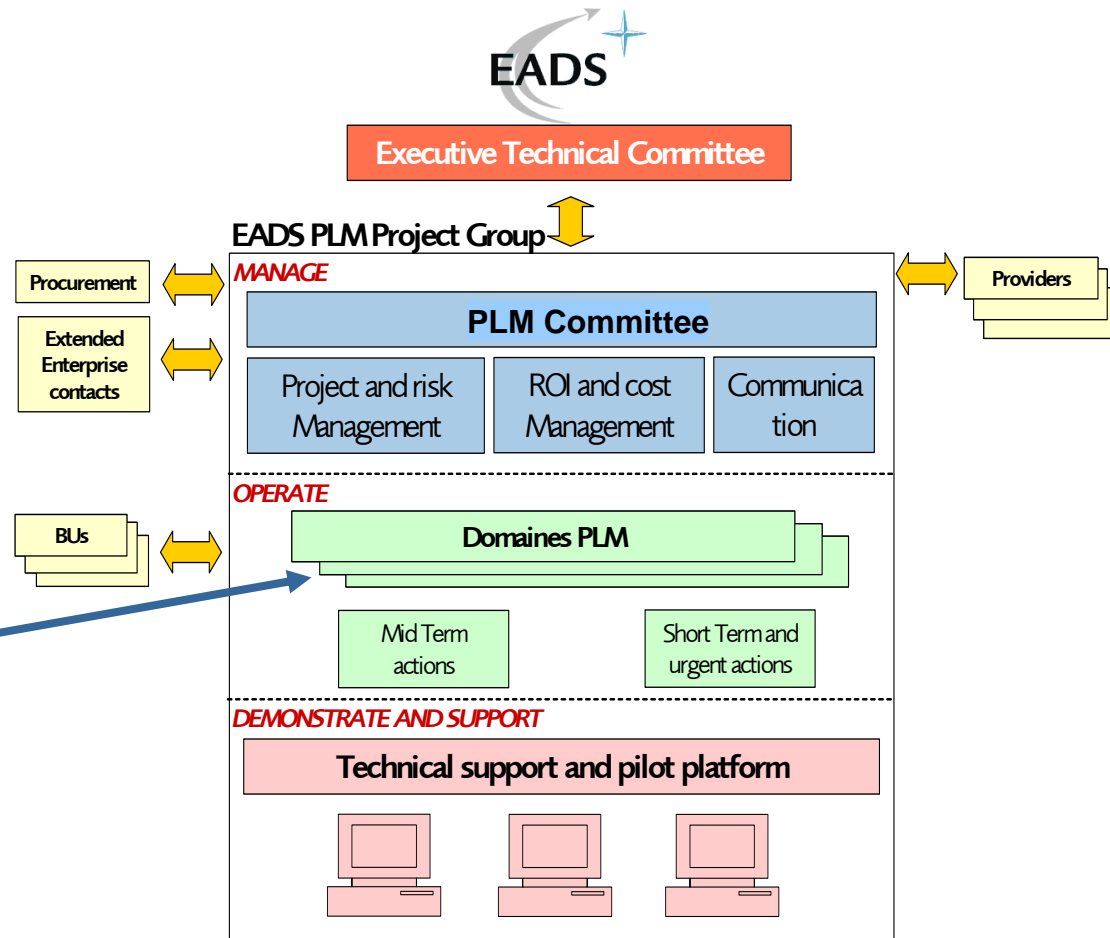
EADS

Executive Technical Committee

EADS PLM Project Group

Procurement

Extended Enterprise contacts

MANAGE

PLM Committee

Project and risk Management

ROI and cost Management

Communica tion

Providers

OPERATE

BUs

Domaines PLM

Mid Term actions

Short Term and urgent actions

DEMONSTRATE AND SUPPORT

Technical support and pilot platform